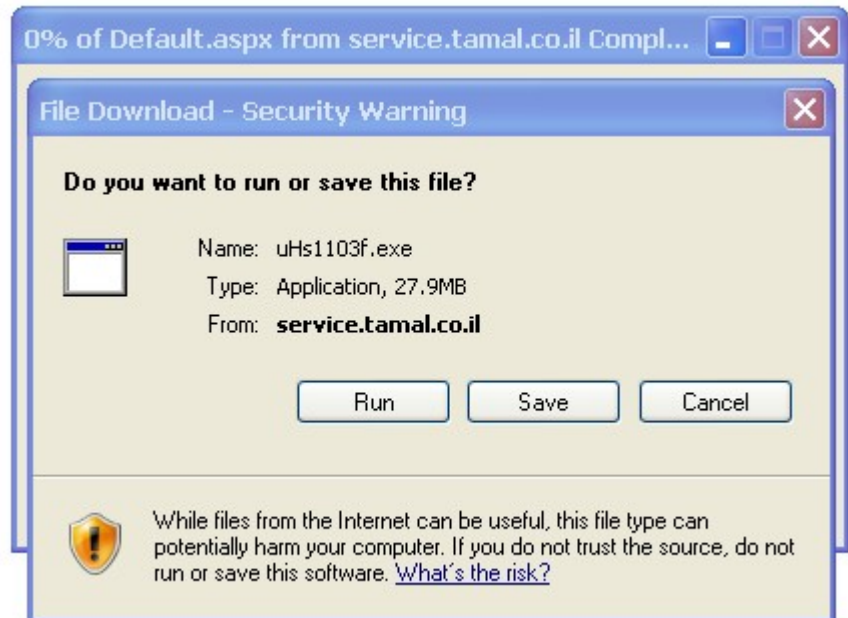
0% of Default.aspx from service.tamal.co.il Compl...

File Download - Security Warning

Do you want to run or save this file?

Name: uHs1103f.exe

Type: Application, 27.9MB

From: service.tamal.co.il

Run

Save

Cancel

While files from the Internet can be useful, this file type can potentially harm your computer. If you do not trust the source, do not run or save this software. What's the risk?